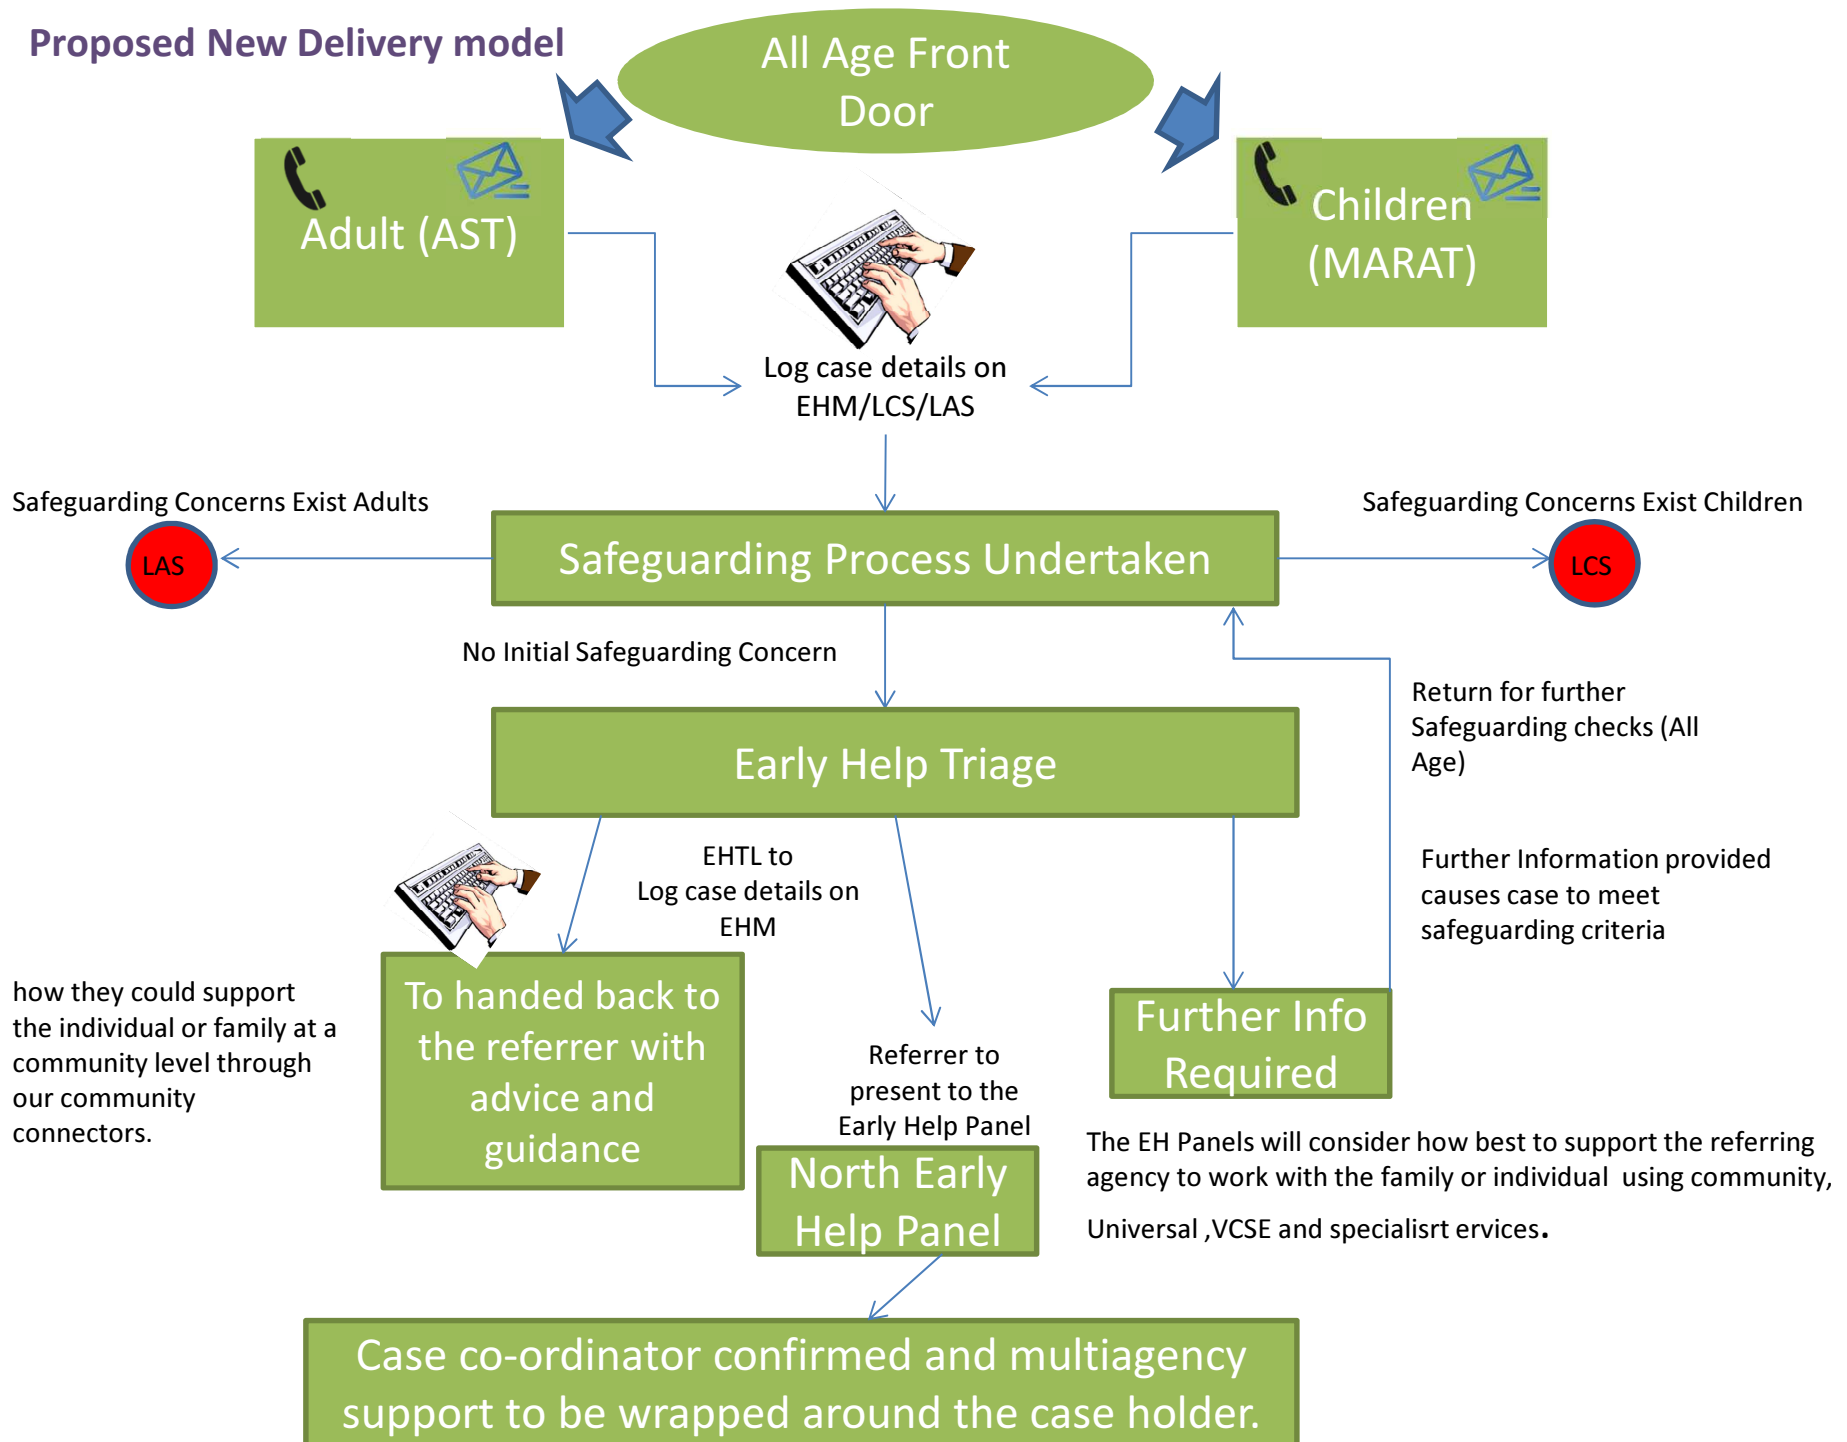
Proposed New Delivery model

All Age Front Door

Adult (AST)

Children (MARAT)

Log case details on EHM/LCS/LAS

Safeguarding Concerns Exist Adults

LAS

Safeguarding Process Undertaken

Safeguarding Concerns Exist Children

LCS

No Initial Safeguarding Concern

Return for further Safeguarding checks (All Age)

Early Help Triage

EHTL to Log case details on EHM

Further Information provided causes case to meet safeguarding criteria

how they could support the individual or family at a community level through our community connectors.

To handed back to the referrer with advice and guidance

Referrer to present to the Early Help Panel

Further Info Required

North Early Help Panel

The EH Panels will consider how best to support the referring agency to work with the family or individual using community, Universal ,VCSE and specialisrt ervices.

Case co-ordinator confirmed and multiagency support to be wrapped around the case holder.